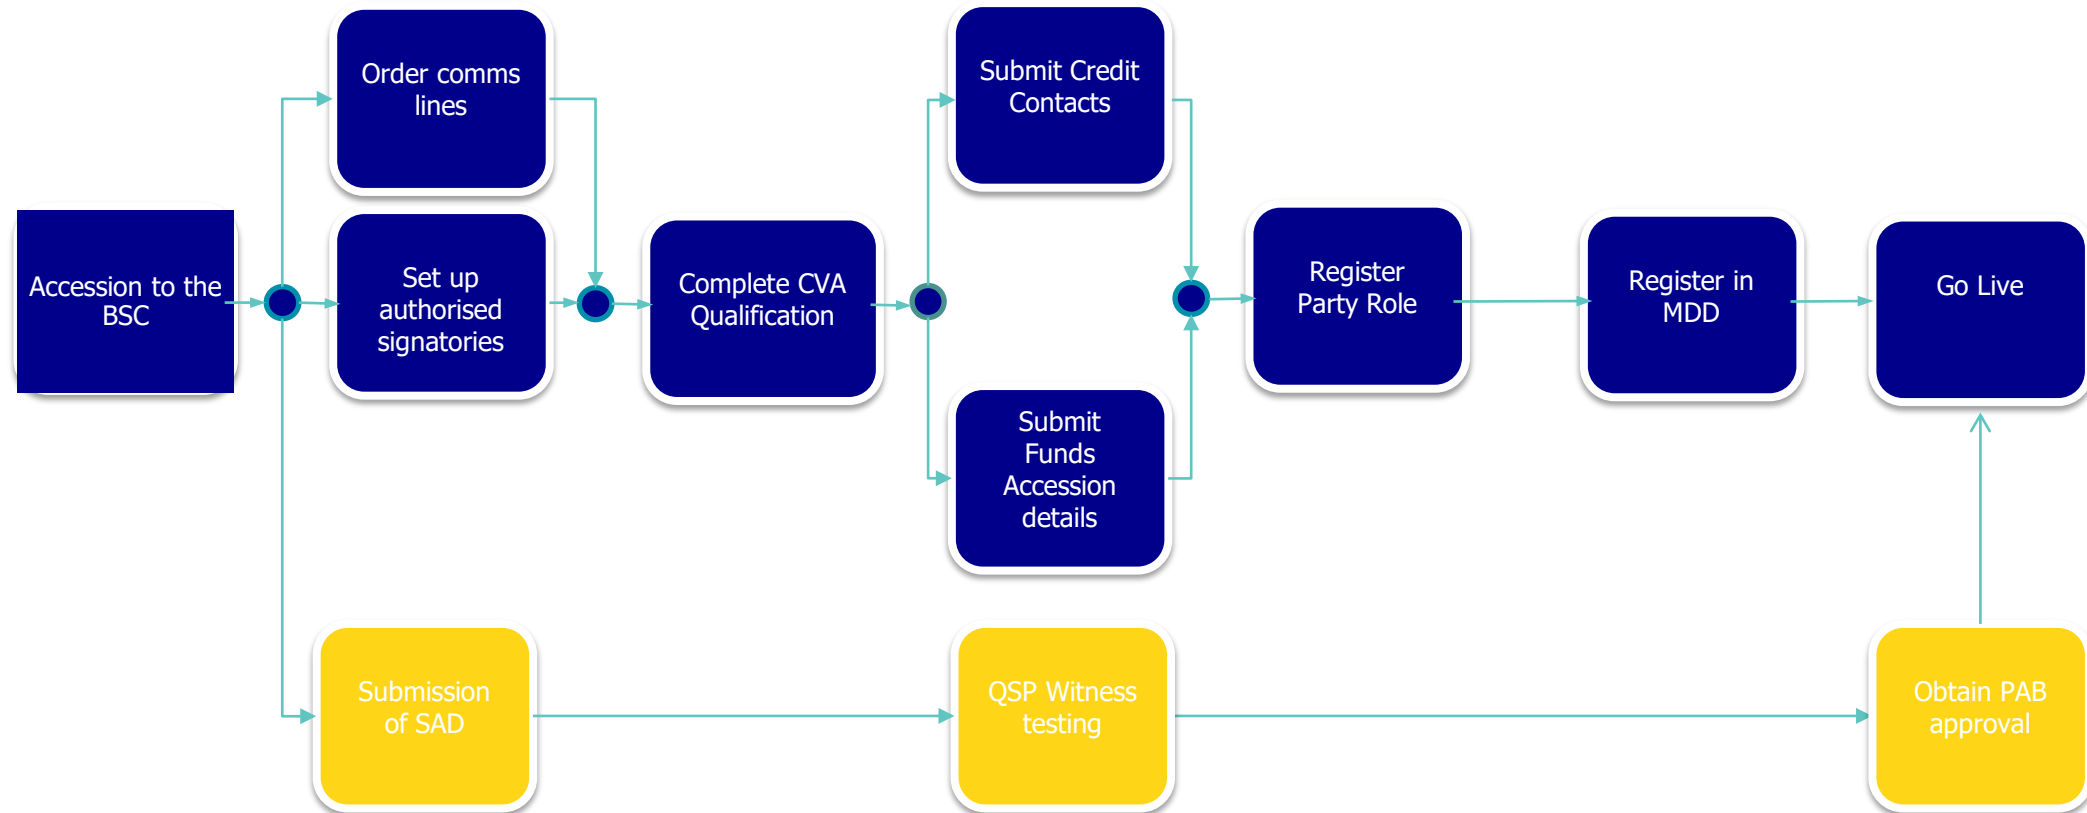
Accession to the BSC

Order comms lines

Set up authorised signatories

Complete CVA Qualification

Submit Credit Contacts

Submit Funds Accession details

Register Party Role

Register in MDD

Go Live

Submission of SAD

QSP Witness testing

Obtain PAB approval